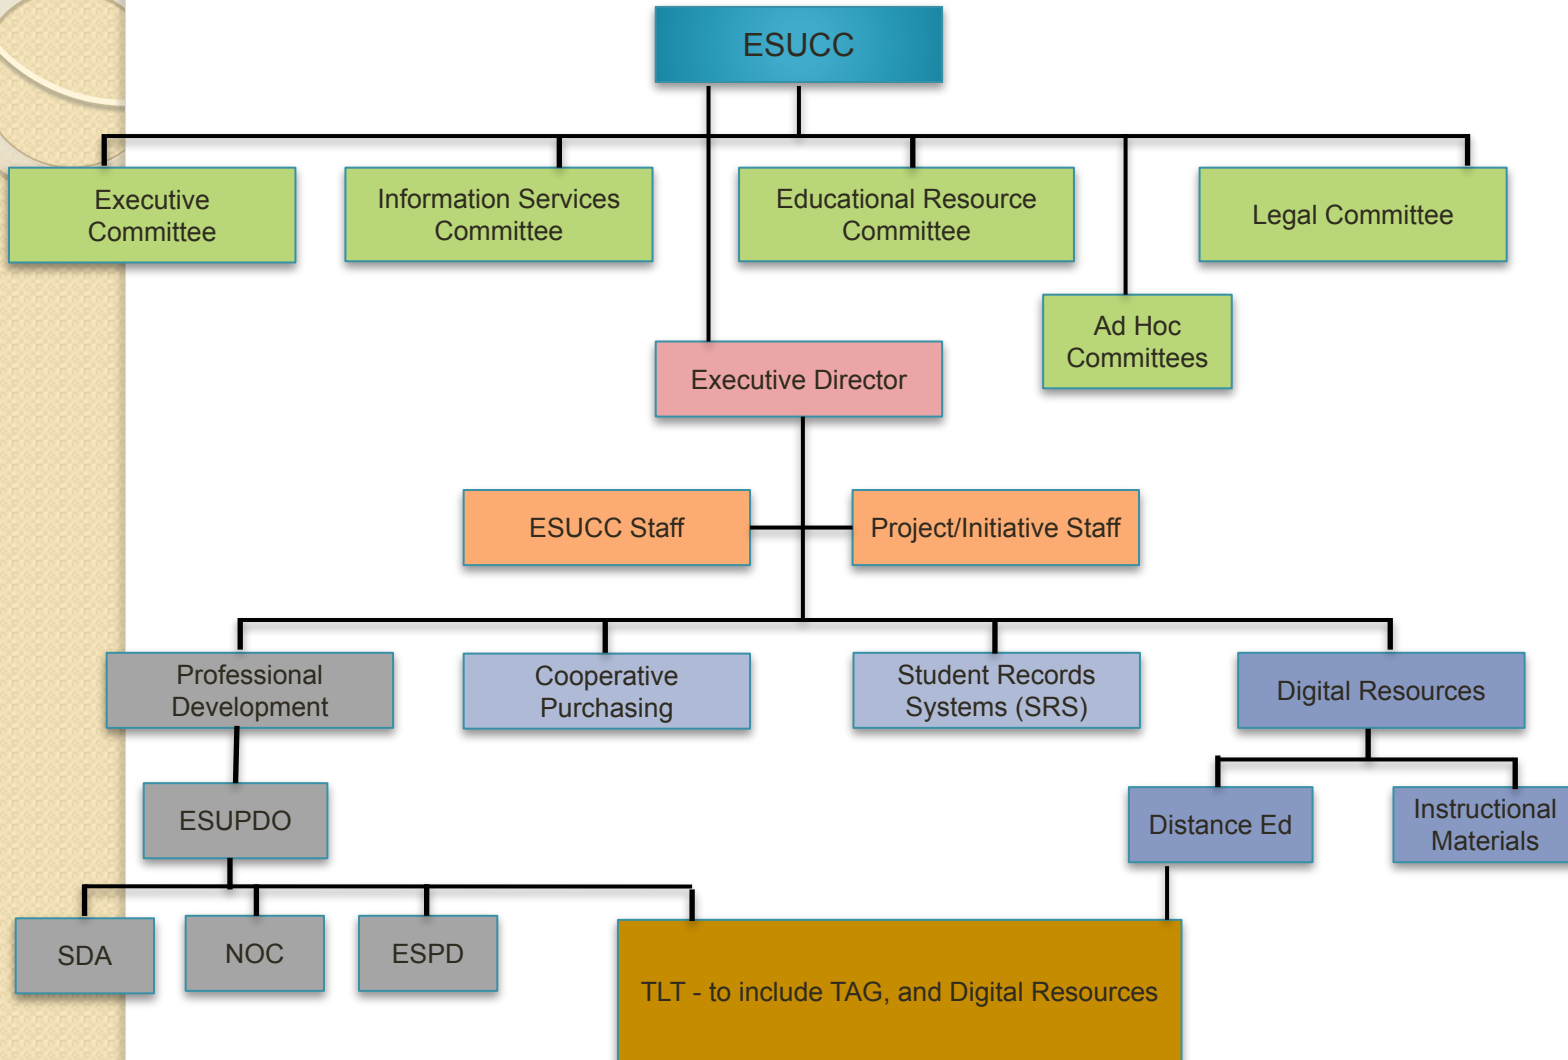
ESUCC

Executive Committee

Information Services Committee

Educational Resource Committee

Legal Committee

Ad Hoc Committees

Executive Director

ESUCC Staff

Project/Initiative Staff

Professional Development

Cooperative Purchasing

Student Records Systems (SRS)

Digital Resources

ESUPDO

Distance Ed

Instructional Materials

SDA

NOC

ESPD

TLT - to include TAG, and Digital Resources